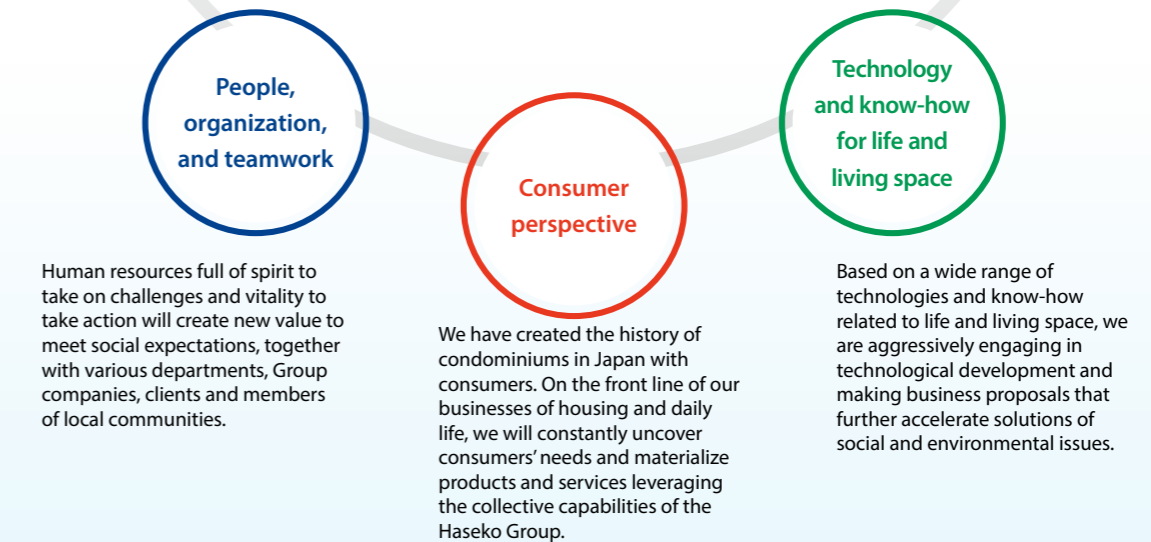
People, organization, and teamwork

Human resources full of spirit to take on challenges and vitality to take action will create new value to meet social expectations, together with various departments, Group companies, clients and members of local communities.

Consumer perspective

We have created the history of condominiums in Japan with consumers. On the front line of our businesses of housing and daily life, we will constantly uncover consumers' needs and materialize products and services leveraging the collective capabilities of the Haseko Group.

Technology and know-how for life and living space

Based on a wide range of technologies and know-how related to life and living space, we are aggressively engaging in technological development and making business proposals that further accelerate solutions of social and environmental issues.